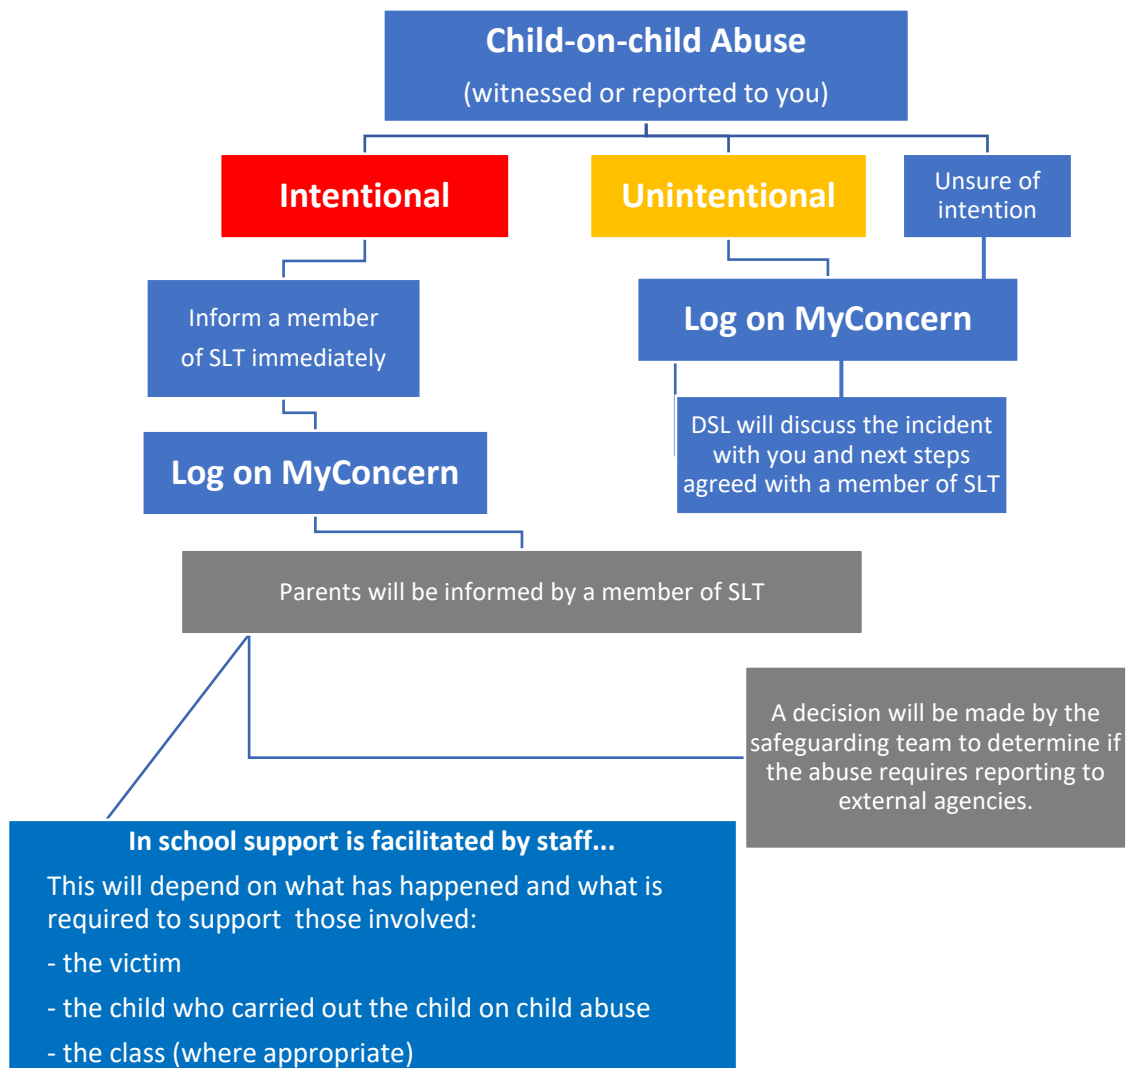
Child-on-child Abuse
(witnessed or reported to you)

Intentional

Unintentional

Unsure of intention

Inform a member of SLT immediately

Log on MyConcern

Log on MyConcern

DSL will discuss the incident with you and next steps agreed with a member of SLT

Parents will be informed by a member of SLT

A decision will be made by the safeguarding team to determine if the abuse requires reporting to external agencies.

In school support is facilitated by staff...

This will depend on what has happened and what is required to support those involved:

- the victim

- the child who carried out the child on child abuse

- the class (where appropriate)